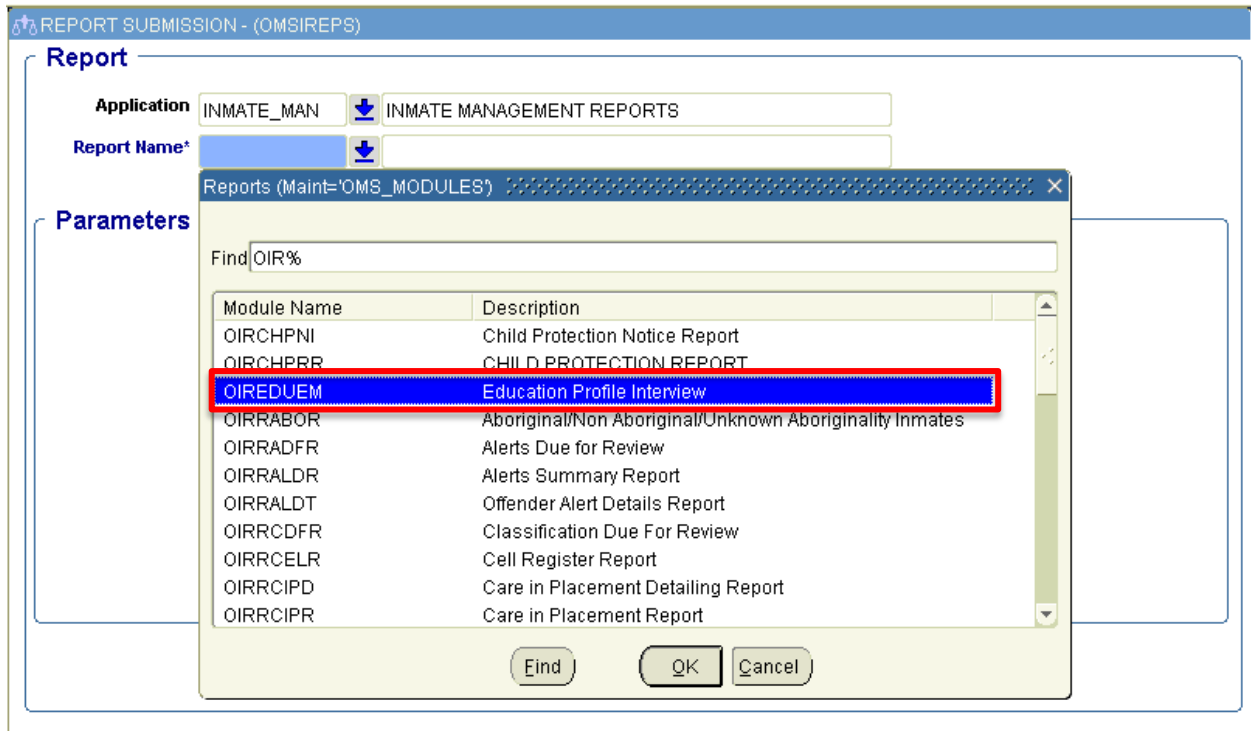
REPORT SUBMISSION - (OMSIREPS)

Report

Application INMATE_MAN INMATE MANAGEMENT REPORTS

Report Name*

Parameters

Reports (Maint='OMS_MODULES')

Find OIR%

| Module Name | Description |
|---|---|
| OIRCHPNI | Child Protection Notice Report |
| OIRCHPRR | CHILD PROTECTION REPORT |
| OIREDUEM | Education Profile Interview |
| OIRRABOR | Aboriginal/Non Aboriginal/Unknown Aboriginality Inmates |
| OIRRADFR | Alerts Due for Review |
| OIRRALDR | Alerts Summary Report |
| OIRRALDT | Offender Alert Details Report |
| OIRRCDFR | Classification Due For Review |
| OIRRCELR | Cell Register Report |
| OIRRCIPD | Care in Placement Detailing Report |
| OIRRCIPR | Care in Placement Report |

Find OK Cancel